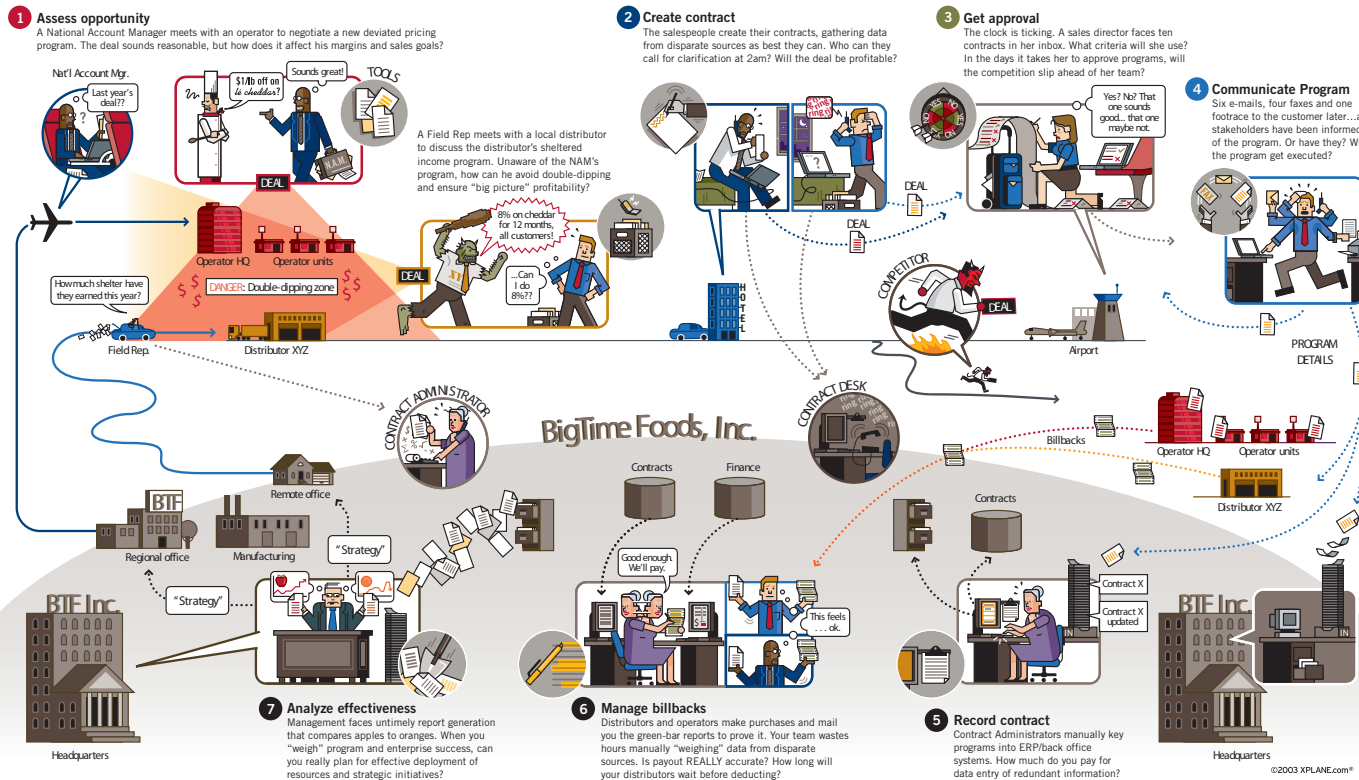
1 Assess opportunity
A National Account Manager meets with an operator to negotiate a new deviated pricing program. The deal sounds reasonable, but how does it affect his margins and sales goals?

Nat'l Account Mgr.

Last year's deal??

$1/lb off on le cheddar

Sounds great!

TOOLS

N.A.M.

DEAL

A Field Rep meets with a local distributor to discuss the distributor's sheltered income program. Unaware of the NAM's program, how can he avoid double-dipping and ensure "big picture" profitability?

8% on cheddar for 12 months, all customers!

...Can I do 8%??

XYZ

DEAL

Operator HQ

Operator units

How much shelter have they earned this year?

DANGER: Double-dipping zone

Field Rep.

Distributor XYZ

2 Create contract
The salespeople create their contracts, gathering data from disparate sources as best they can. Who can they call for clarification at 2am? Will the deal be profitable?

ring ring ring

HOTEL

DEAL

DEAL

3 Get approval
The clock is ticking. A sales director faces ten contracts in her inbox. What criteria will she use? In the days it takes her to approve programs, will the competition slip ahead of her team?

Yes? No? That one sounds good... that one maybe not.

COMPETITOR

DEAL

Airport

4 Communicate Program
Six e-mails, four faxes and one footrace to the customer later...a stakeholders have been informed of the program. Or have they? W the program get executed?

PROGRAM DETAILS

CONTRACT ADMINISTRATOR

CONTRACT DESK

ring ring ring

BigTime Foods, Inc.

Billbacks

Operator HQ

Operator units

Distributor XYZ

Remote office

BTF

Regional office

Manufacturing

"Strategy"

"Strategy"

BTF Inc.

Headquarters

Contracts

Finance

Good enough. We'll pay.

This feels ... ok.

Contracts

Contract X

Contract X updated

IN

IN

BTF Inc.

Headquarters

7 Analyze effectiveness
Management faces untimely report generation that compares apples to oranges. When you "weigh" program and enterprise success, can you really plan for effective deployment of resources and strategic initiatives?

6 Manage billbacks
Distributors and operators make purchases and mail you the green-bar reports to prove it. Your team wastes hours manually "weighing" data from disparate sources. Is payout REALLY accurate? How long will your distributors wait before deducting?

5 Record contract
Contract Administrators manually key programs into ERP/back office systems. How much do you pay for data entry of redundant information?

©2003 XPLANE.com®